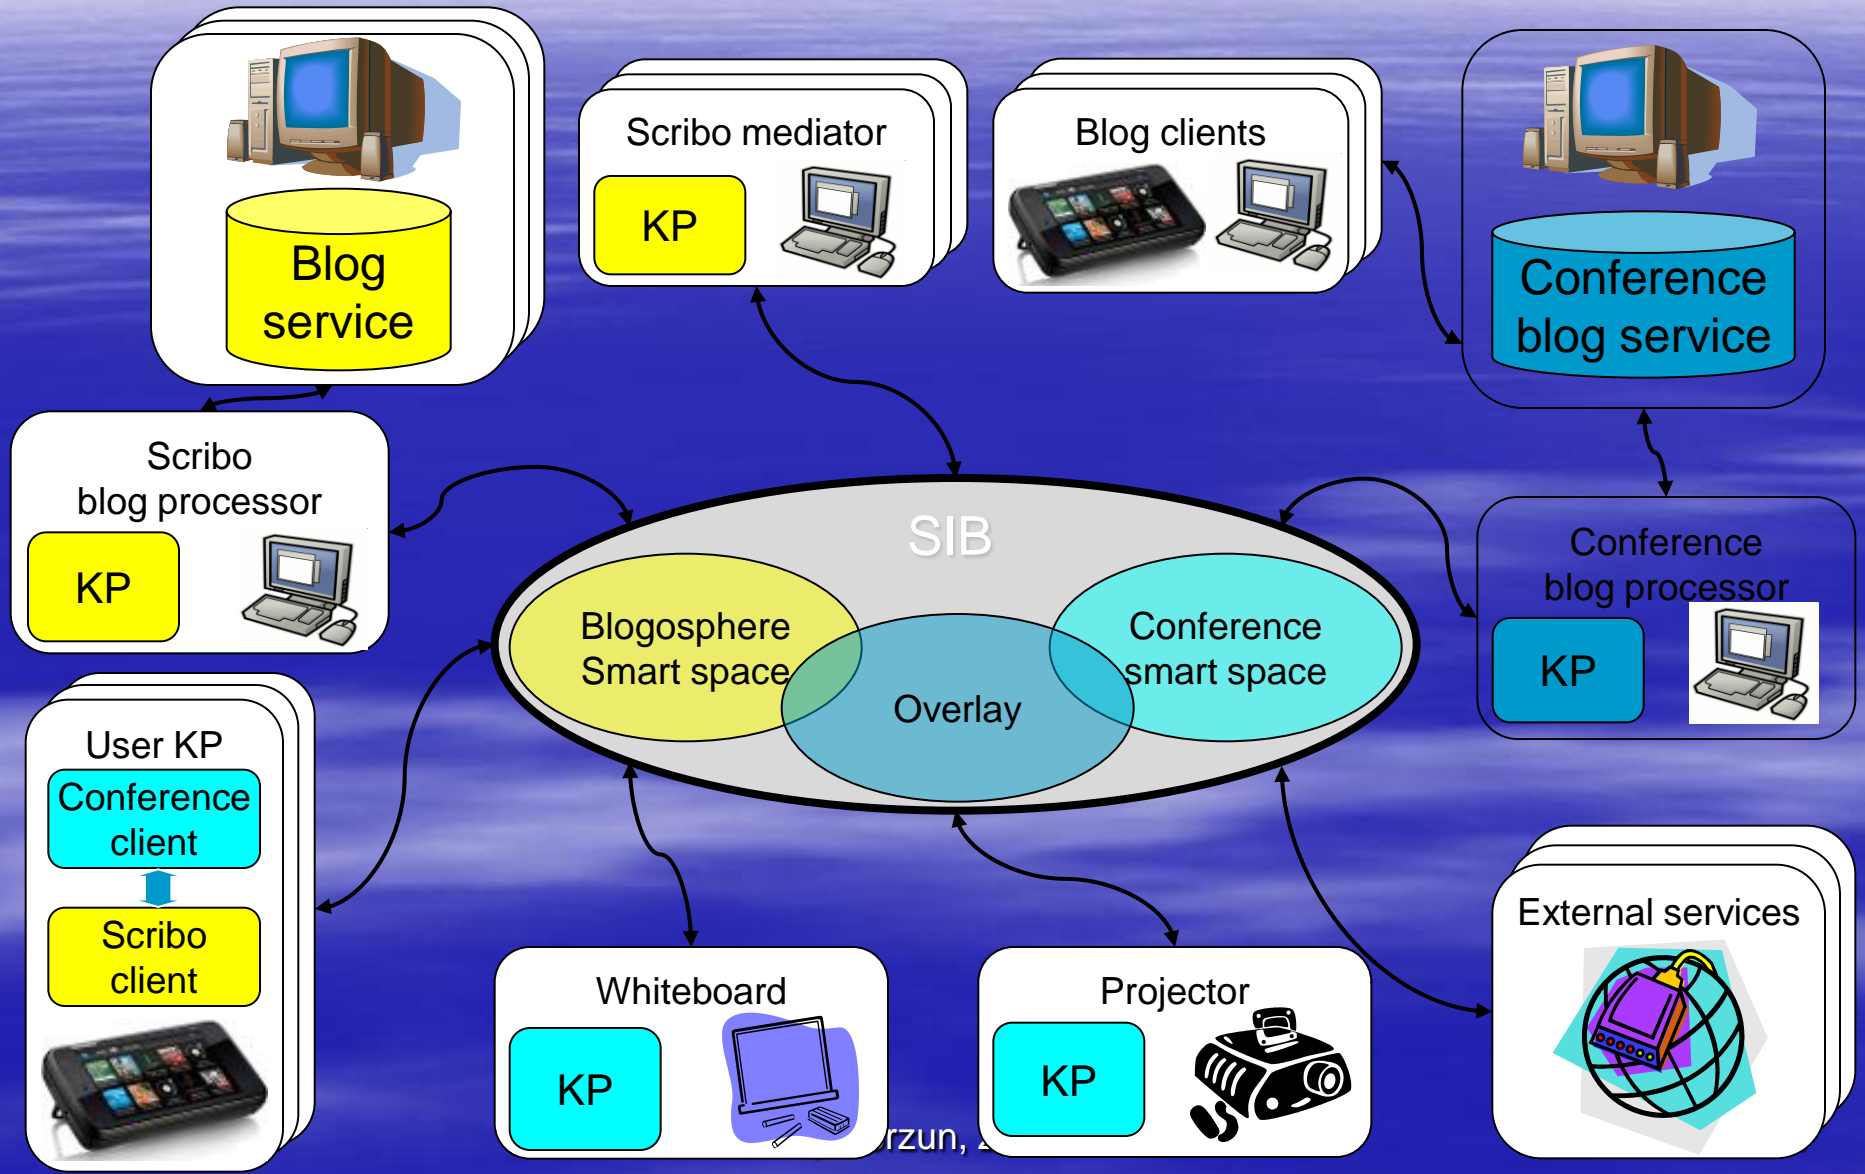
Blog service

Scribo mediator

KP

Blog clients

Conference blog service

Scribo blog processor

KP

SIB

Blogosphere Smart space

Overlay

Conference smart space

Conference blog processor

KP

User KP

Conference client

Scribo client

Whiteboard

KP

Projector

KP

External services

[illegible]rzun, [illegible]